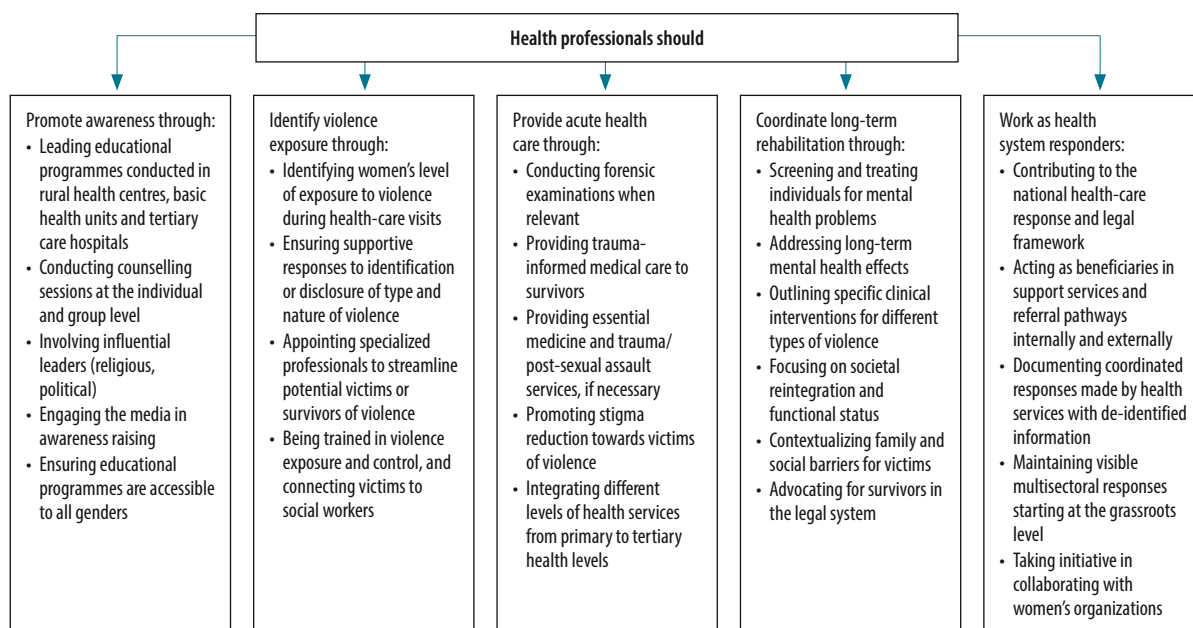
Health professionals should

Promote awareness through:
- Leading educational programmes conducted in rural health centres, basic health units and tertiary care hospitals
- Conducting counselling sessions at the individual and group level
- Involving influential leaders (religious, political)
- Engaging the media in awareness raising
- Ensuring educational programmes are accessible to all genders

Identify violence exposure through:
- Identifying women's level of exposure to violence during health-care visits
- Ensuring supportive responses to identification or disclosure of type and nature of violence
- Appointing specialized professionals to streamline potential victims or survivors of violence
- Being trained in violence exposure and control, and connecting victims to social workers

Provide acute health care through:
- Conducting forensic examinations when relevant
- Providing trauma-informed medical care to survivors
- Providing essential medicine and trauma/post-sexual assault services, if necessary
- Promoting stigma reduction towards victims of violence
- Integrating different levels of health services from primary to tertiary health levels

Coordinate long-term rehabilitation through:
- Screening and treating individuals for mental health problems
- Addressing long-term mental health effects
- Outlining specific clinical interventions for different types of violence
- Focusing on societal reintegration and functional status
- Contextualizing family and social barriers for victims
- Advocating for survivors in the legal system

Work as health system responders:
- Contributing to the national health-care response and legal framework
- Acting as beneficiaries in support services and referral pathways internally and externally
- Documenting coordinated responses made by health services with de-identified information
- Maintaining visible multisectoral responses starting at the grassroots level
- Taking initiative in collaborating with women's organizations